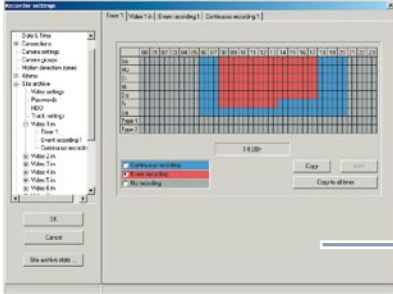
Recorder settings

Date & time
Connections
Camera settings
Camera groups
Motion detection zones
Alarms
Site archive
Video settings
Passwords
HDD
Track settings
Video 1 in
Timer 1
Event recording 1
Continuous recordin
Video 2 in
Video 3 in
Video 4 in
Video 5 in
Video 6 in

OK
Cancel
Site archive state ...

Timer 1 | Video 1 in | Event recording 1 | Continuous recording 1

| | 00 | 01 | 02 | 03 | 04 | 05 | 06 | 07 | 08 | 09 | 10 | 11 | 12 | 13 | 14 | 15 | 16 | 17 | 18 | 19 | 20 | 21 | 22 | 23 |
|---|---|---|---|---|---|---|---|---|---|---|---|---|---|---|---|---|---|---|---|---|---|---|---|---|
| Su | | | | | | | | | | | | | | | | | | | | | | | | |
| Mo | | | | | | | | | | | | | | | | | | | | | | | | |
| Tu | | | | | | | | | | | | | | | | | | | | | | | | |
| We | | | | | | | | | | | | | | | | | | | | | | | | |
| Th | | | | | | | | | | | | | | | | | | | | | | | | |
| Fr | | | | | | | | | | | | | | | | | | | | | | | | |
| Sa | | | | | | | | | | | | | | | | | | | | | | | | |
| Type 1 | | | | | | | | | | | | | | | | | | | | | | | | |
| Type 2 | | | | | | | | | | | | | | | | | | | | | | | | |

14:00h

Continuous recording
Event recording
No recording

Copy
Insert
Copy to all timer